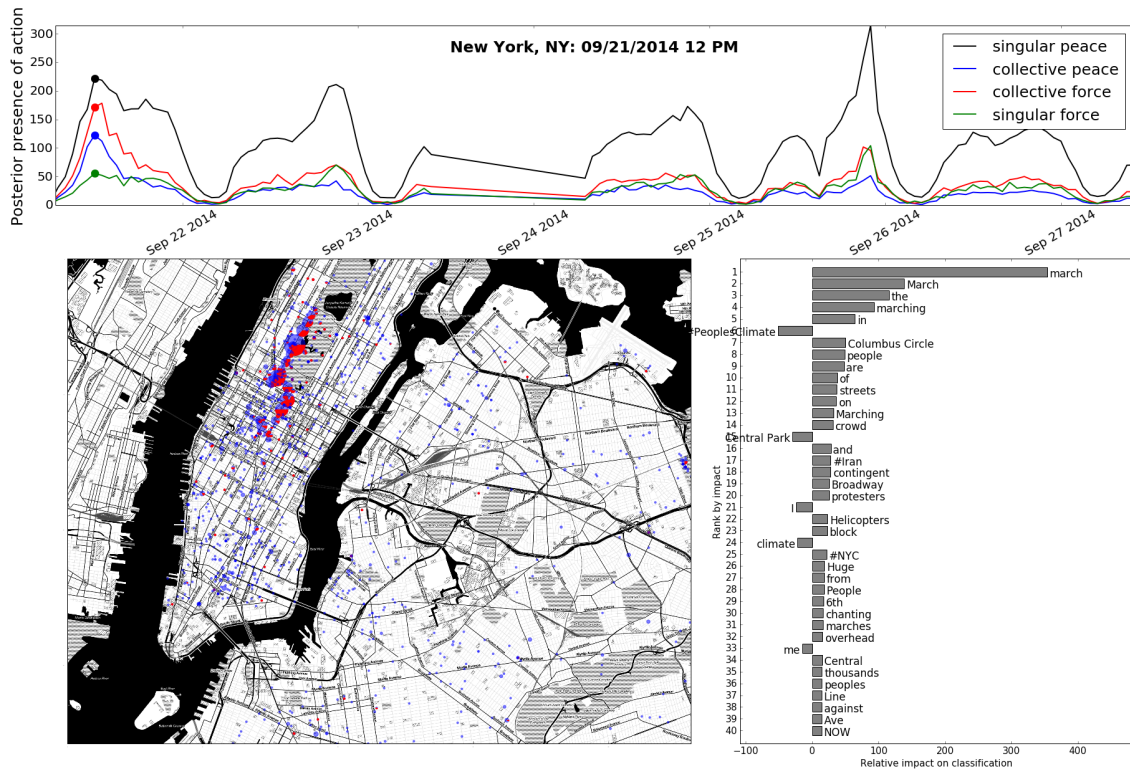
New York, NY: 09/21/2014 12 PM

Posterior presence of action

300
250
200
150
100
50
0

singular peace
collective peace
collective force
singular force

Sep 22 2014
Sep 23 2014
Sep 24 2014
Sep 25 2014
Sep 26 2014
Sep 27 2014

Rank by impact

| Rank | Word |
|---|---|
| 1 | march |
| 2 | March |
| 3 | the |
| 4 | marching |
| 5 | in |
| 6 | #PeoplesClimate |
| 7 | Columbus Circle |
| 8 | people |
| 9 | are |
| 10 | of |
| 11 | streets |
| 12 | on |
| 13 | Marching |
| 14 | crowd |
| 15 | Central Park |
| 16 | and |
| 17 | #Iran |
| 18 | contingent |
| 19 | Broadway |
| 20 | protesters |
| 21 | I |
| 22 | Helicopters |
| 23 | block |
| 24 | climate |
| 25 | #NYC |
| 26 | Huge |
| 27 | from |
| 28 | People |
| 29 | 6th |
| 30 | chanting |
| 31 | marches |
| 32 | overhead |
| 33 | me |
| 34 | Central |
| 35 | thousands |
| 36 | peoples |
| 37 | Line |
| 38 | against |
| 39 | Ave |
| 40 | NOW |

−100 0 100 200 300 400
Relative impact on classification